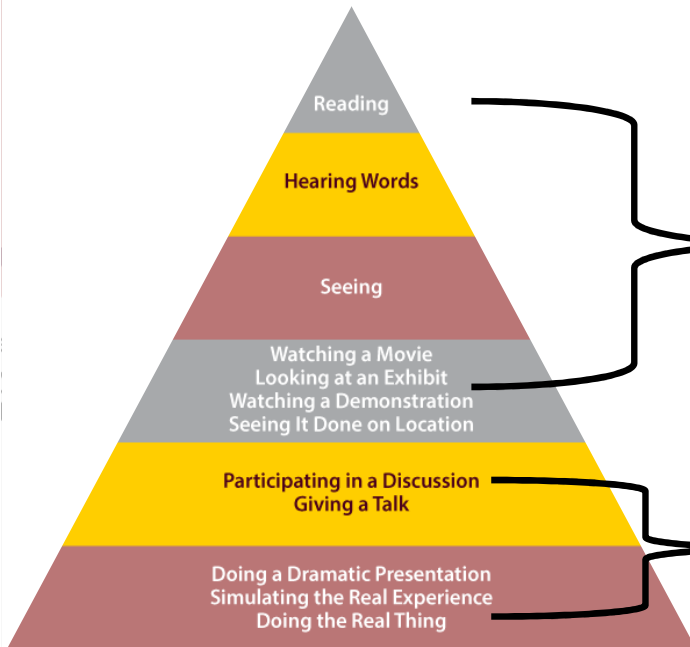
Reading

Hearing Words

Seeing

Watching a Movie
Looking at an Exhibit
Watching a Demonstration
Seeing It Done on Location

Participating in a Discussion
Giving a Talk

Doing a Dramatic Presentation
Simulating the Real Experience
Doing the Real Thing